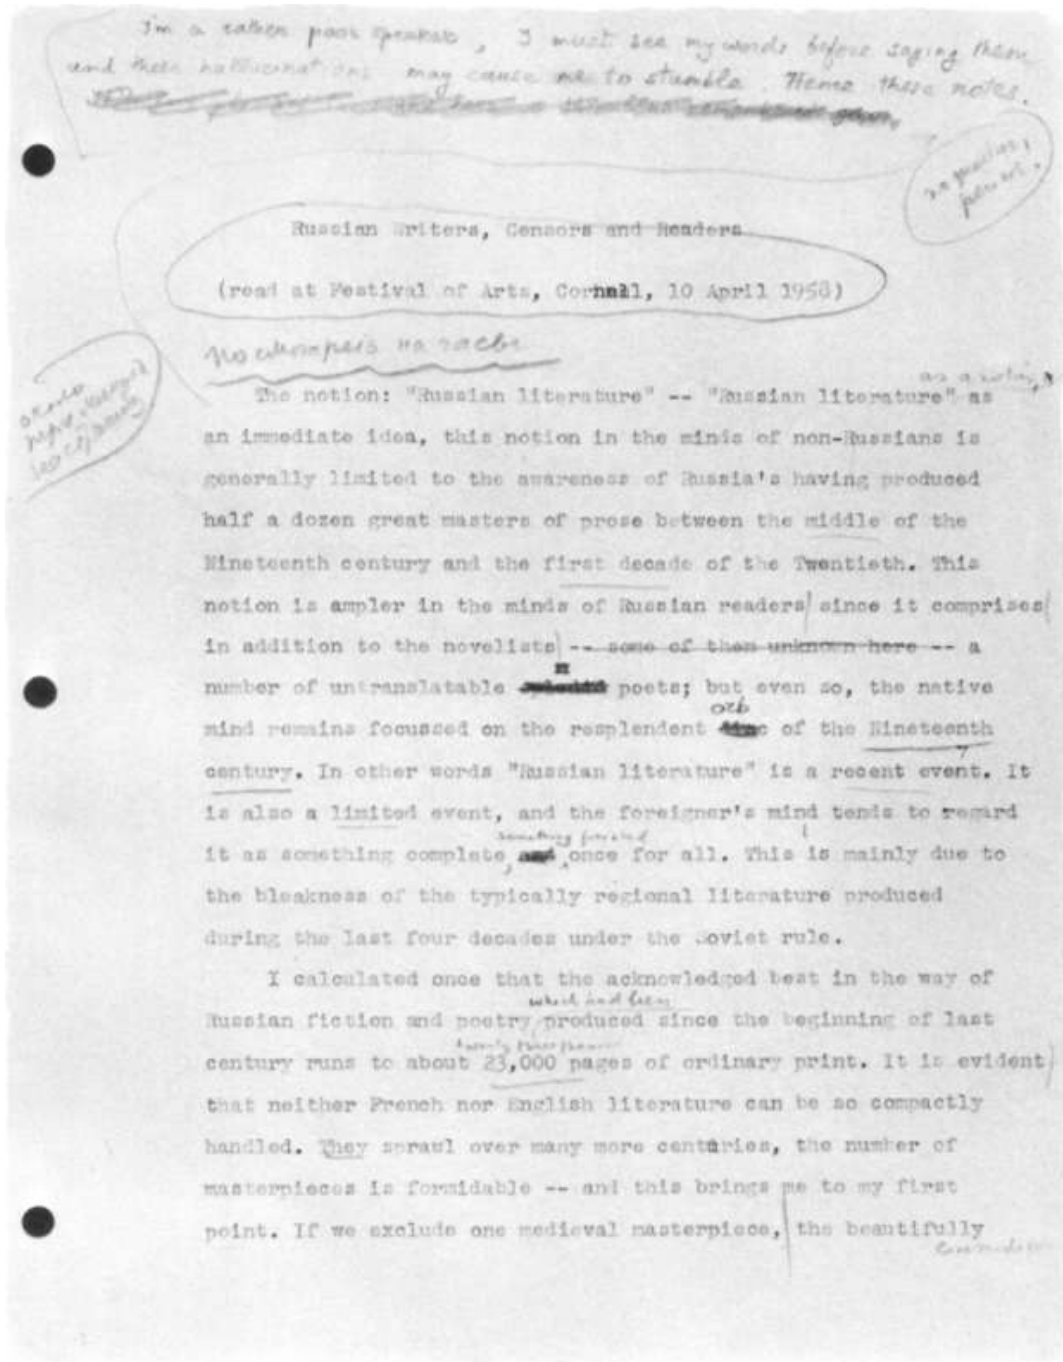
I'm a rather poor speaker, I must see my words before saying them and these hallucinations may cause me to stumble. Hence these notes.

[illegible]

no pauses, please!

Russian Writers, Censors and Readers

(read at Festival of Arts, Cornell, 10 April 1958)

Не спешить на часы

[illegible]

as a whole,

The notion: "Russian literature" -- "Russian literature" as an immediate idea, this notion in the minds of non-Russians is generally limited to the awareness of Russia's having produced half a dozen great masters of prose between the middle of the Nineteenth century and the first decade of the Twentieth. This notion is ampler in the minds of Russian readers since it comprises in addition to the novelists ~~-- some of them unknown here --~~ a number of untranslatable ~~splendid~~ poets; but even so, the native mind remains focussed on the resplendent orb of the Nineteenth century. In other words "Russian literature" is a recent event. It is also a limited event, and the foreigner's mind tends to regard it as something complete, ~~and~~ something finished once for all. This is mainly due to the bleakness of the typically regional literature produced during the last four decades under the Soviet rule.

I calculated once that the acknowledged best in the way of Russian fiction and poetry which had been produced since the beginning of last century runs to about twenty three thousand 23,000 pages of ordinary print. It is evident that neither French nor English literature can be so compactly handled. They sprawl over many more centuries, the number of masterpieces is formidable -- and this brings me to my first point. If we exclude one medieval masterpiece, the beautifully

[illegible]